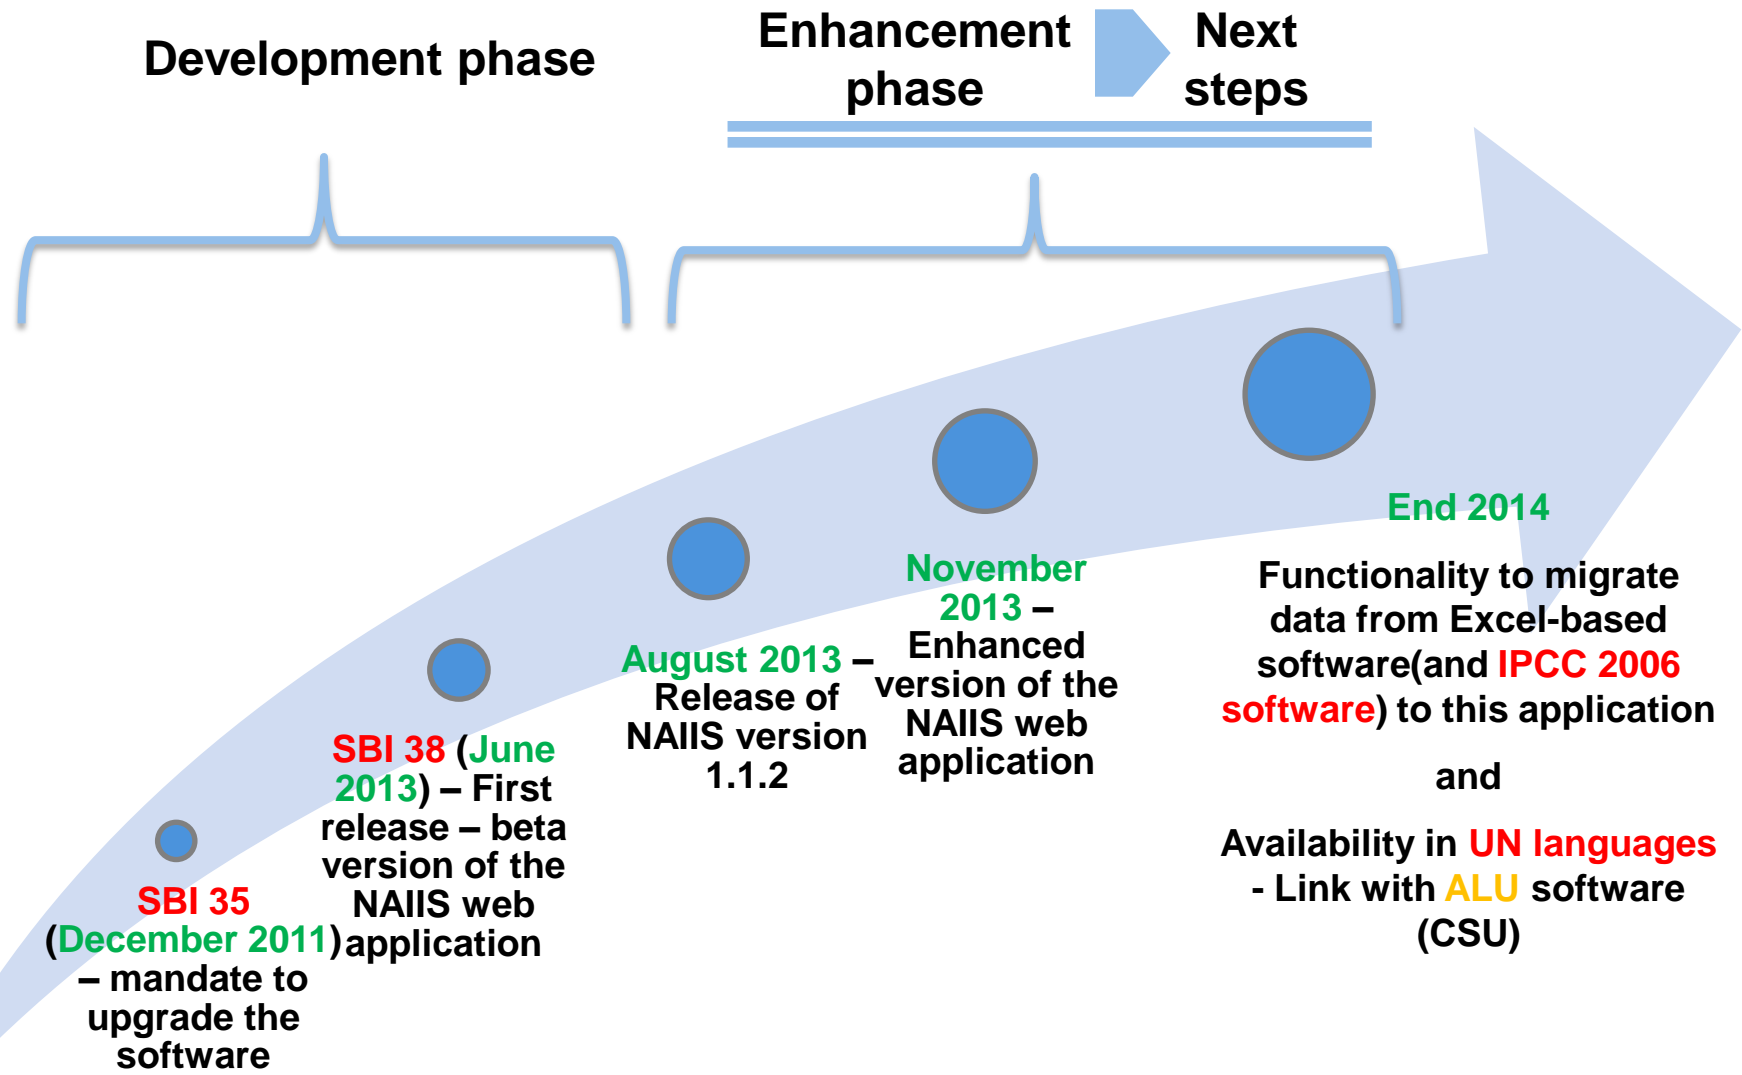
Development phase

Enhancement phase

Next steps

SBI 35 (December 2011) – mandate to upgrade the software

SBI 38 (June 2013) – First release – beta version of the NAIIS web application

August 2013 – Release of NAIIS version 1.1.2

November 2013 – Enhanced version of the NAIIS web application

End 2014

Functionality to migrate data from Excel-based software(and IPCC 2006 software) to this application

and

Availability in UN languages - Link with ALU software (CSU)